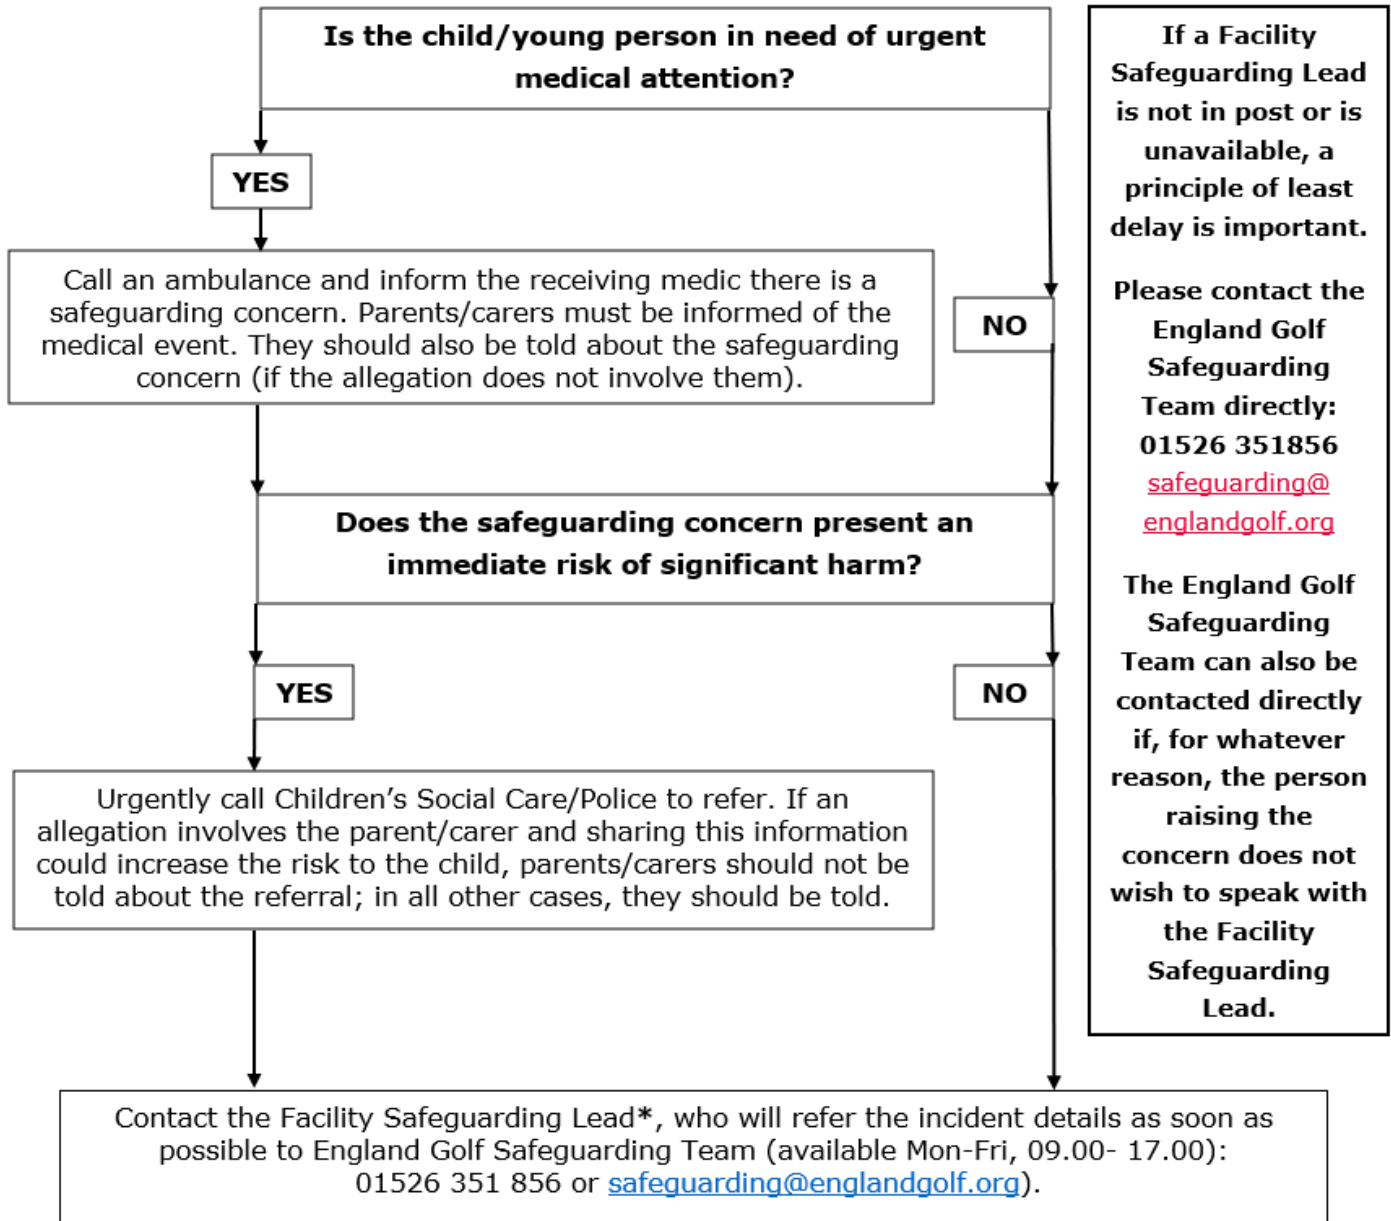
Is the child/young person in need of urgent medical attention?

YES

Call an ambulance and inform the receiving medic there is a safeguarding concern. Parents/carers must be informed of the medical event. They should also be told about the safeguarding concern (if the allegation does not involve them).

NO

Does the safeguarding concern present an immediate risk of significant harm?

YES

NO

Urgently call Children's Social Care/Police to refer. If an allegation involves the parent/carer and sharing this information could increase the risk to the child, parents/carers should not be told about the referral; in all other cases, they should be told.

Contact the Facility Safeguarding Lead*, who will refer the incident details as soon as possible to England Golf Safeguarding Team (available Mon-Fri, 09.00- 17.00): 01526 351 856 or safeguarding@englandgolf.org).

If a Facility Safeguarding Lead is not in post or is unavailable, a principle of least delay is important.

Please contact the England Golf Safeguarding Team directly: 01526 351856 safeguarding@englandgolf.org

The England Golf Safeguarding Team can also be contacted directly if, for whatever reason, the person raising the concern does not wish to speak with the Facility Safeguarding Lead.